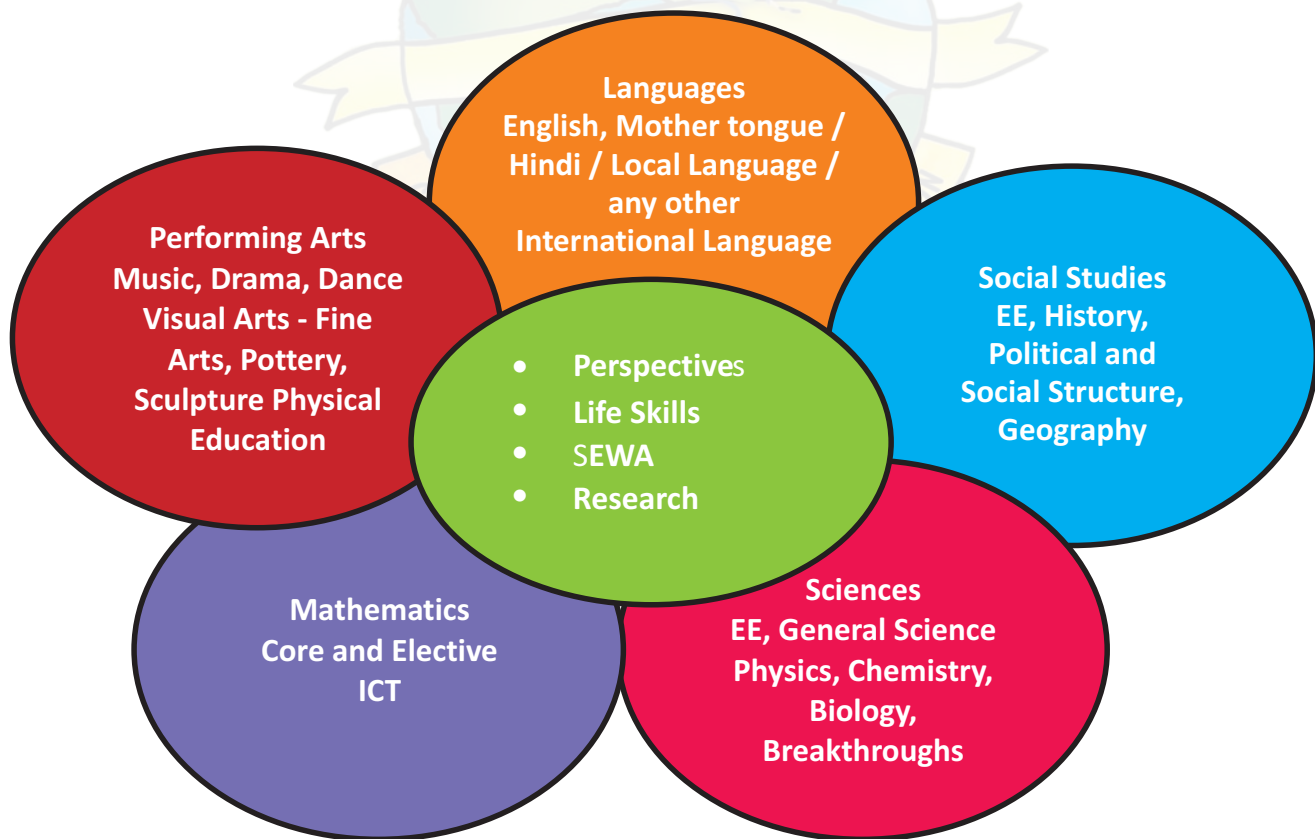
Languages
English, Mother tongue / Hindi / Local Language / any other International Language

Performing Arts
Music, Drama, Dance
Visual Arts - Fine Arts, Pottery, Sculpture Physical Education

Social Studies
EE, History, Political and Social Structure, Geography

- Perspectives
- Life Skills
- SEWA
- Research

Mathematics
Core and Elective
ICT

Sciences
EE, General Science
Physics, Chemistry, Biology, Breakthroughs